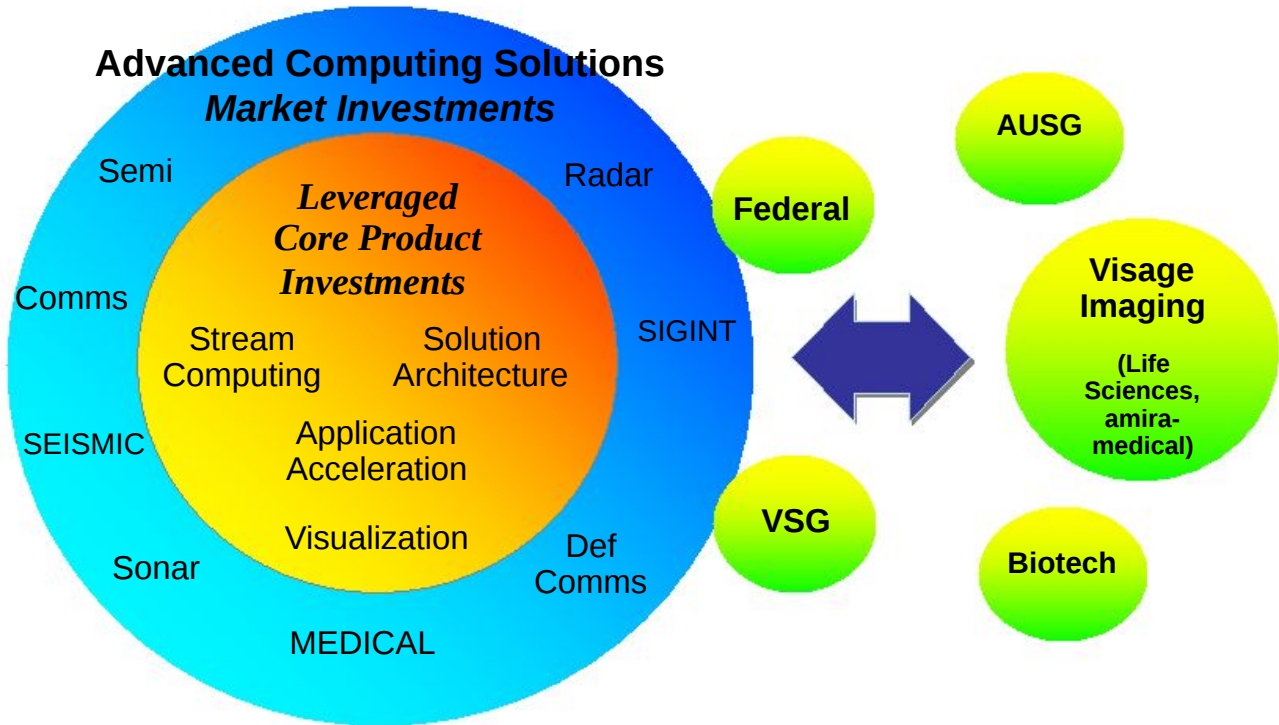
Advanced Computing Solutions
Market Investments

Semi

Radar

Comms

SIGINT

SEISMIC

Sonar

Def Comms

MEDICAL

Leveraged Core Product Investments

Stream Computing

Solution Architecture

Application Acceleration

Visualization

Federal

VSG

AUSG

Visage Imaging

(Life Sciences, amira-medical)

Biotech